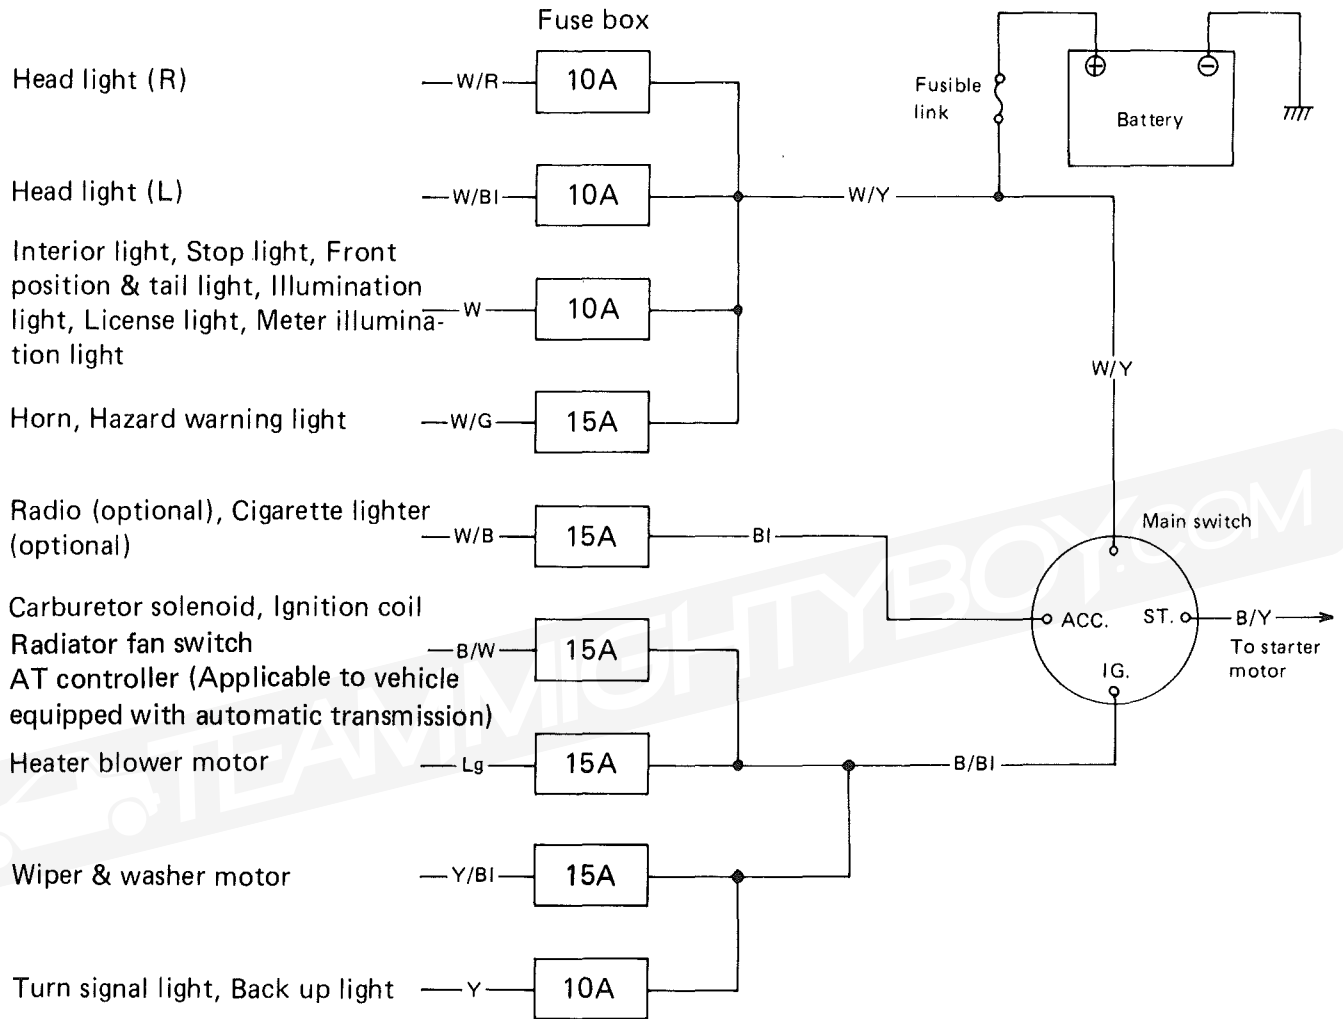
Fuse box

Head light (R) W/R 10A

Head light (L) W/Bl 10A

Interior light, Stop light, Front position & tail light, Illumination light, License light, Meter illumination light W 10A

Horn, Hazard warning light W/G 15A

Radio (optional), Cigarette lighter (optional) W/B 15A

Carburetor solenoid, Ignition coil Radiator fan switch AT controller (Applicable to vehicle equipped with automatic transmission) B/W 15A

Heater blower motor Lg 15A

Wiper & washer motor Y/Bl 15A

Turn signal light, Back up light Y 10A

W/Y

Fusible link

Battery

W/Y

Bl

Main switch

ACC.

ST.

IG.

B/Y

To starter motor

B/Bl

TEAMMIGHTYBOY.COM